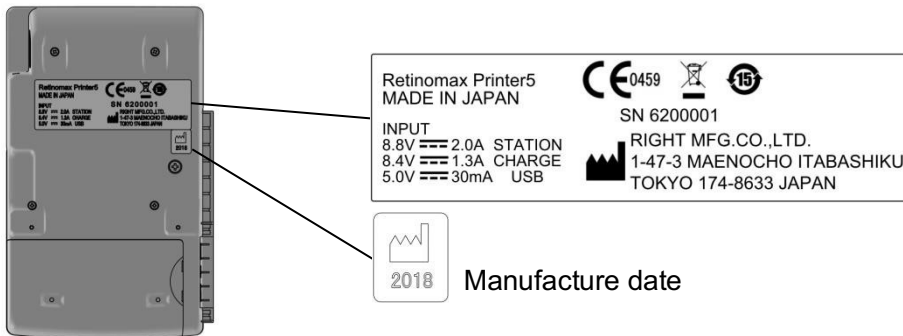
Retinomax Printer5
MADE IN JAPAN

INPUT
8.8V ⎓ 2.0A STATION
8.4V ⎓ 1.3A CHARGE
5.0V ⎓ 30mA USB

SN 6200001
RIGHT MFG.CO.,LTD.
1-47-3 MAENOCHO ITABASHIKU
TOKYO 174-8633 JAPAN

CE 0459

15

2018

Manufacture date